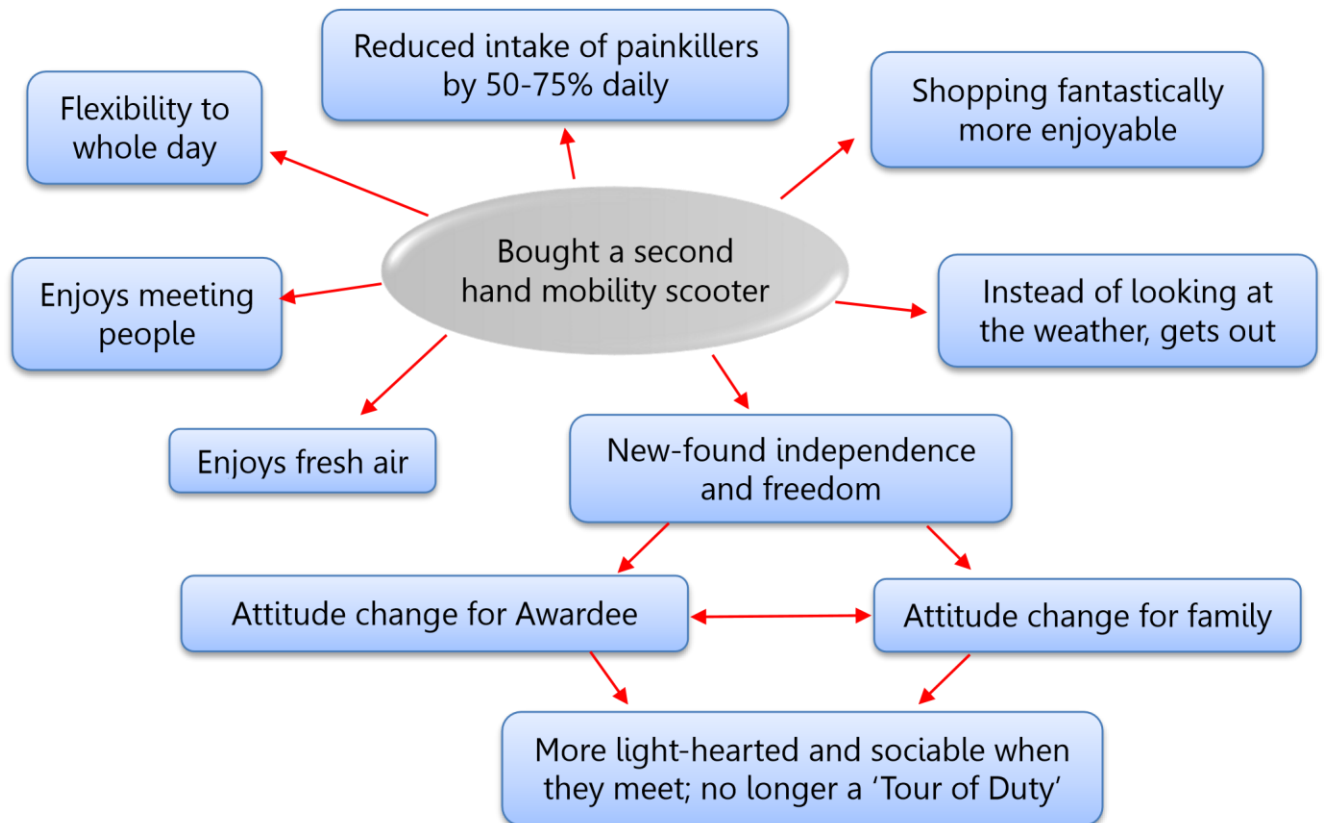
Bought a second hand mobility scooter

Flexibility to whole day

Reduced intake of painkillers by 50-75% daily

Shopping fantastically more enjoyable

Enjoys meeting people

Instead of looking at the weather, gets out

Enjoys fresh air

New-found independence and freedom

Attitude change for Awardee

Attitude change for family

More light-hearted and sociable when they meet; no longer a ‘Tour of Duty’